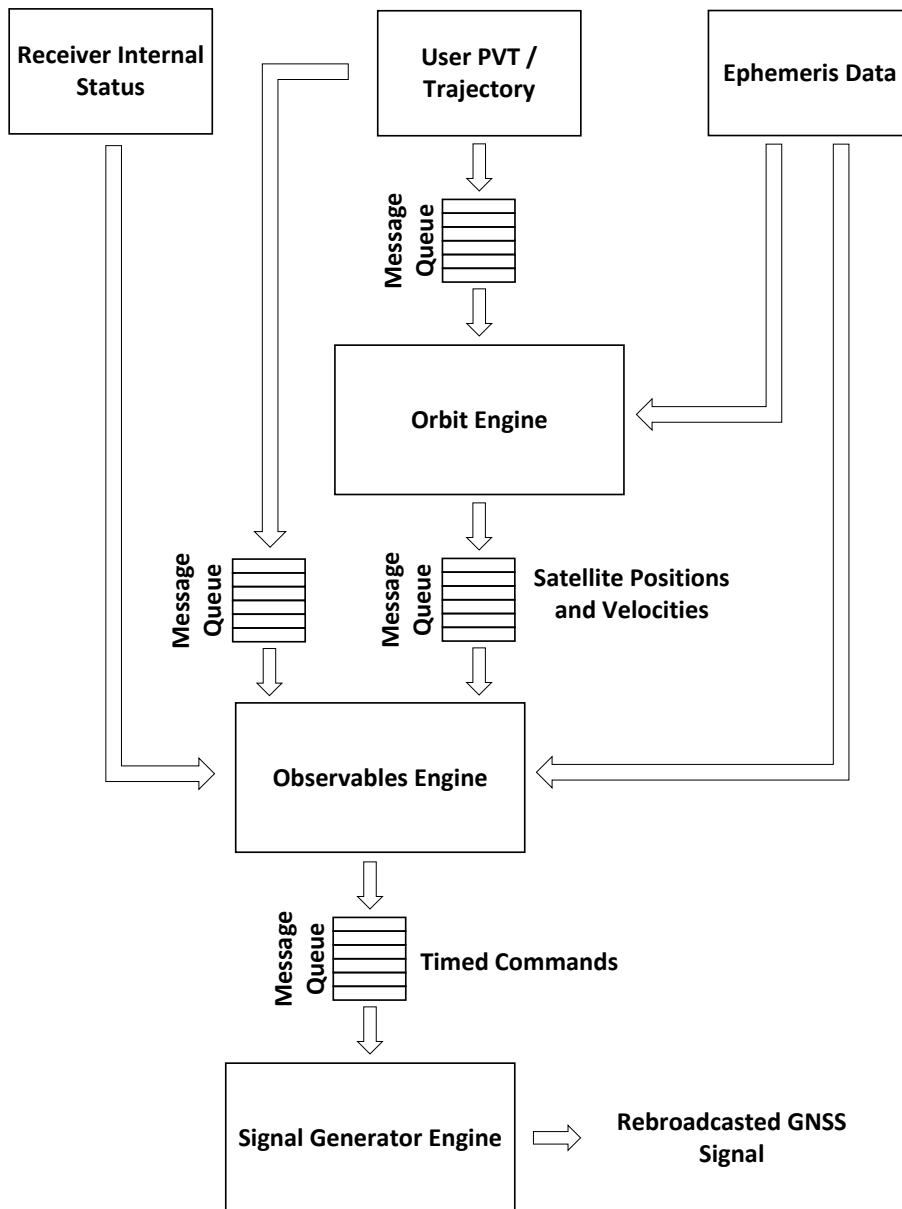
Receiver Internal Status

User PVT / Trajectory

Ephemeris Data

Message Queue

Orbit Engine

Message Queue

Message Queue

Satellite Positions and Velocities

Observables Engine

Message Queue

Timed Commands

Signal Generator Engine

Rebroadcasted GNSS Signal